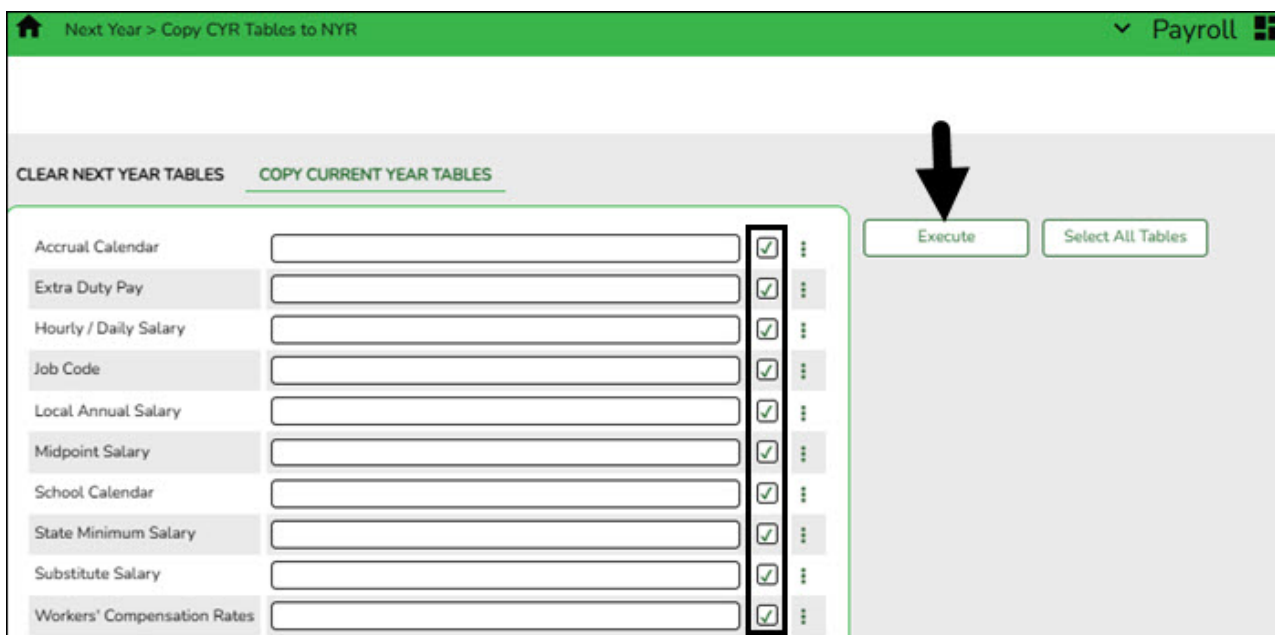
Next Year > Copy CYR Tables to NYR

Payroll

CLEAR NEXT YEAR TABLES

COPY CURRENT YEAR TABLES

Execute

Select All Tables

Accrual Calendar

Extra Duty Pay

Hourly / Daily Salary

Job Code

Local Annual Salary

Midpoint Salary

School Calendar

State Minimum Salary

Substitute Salary

Workers' Compensation Rates